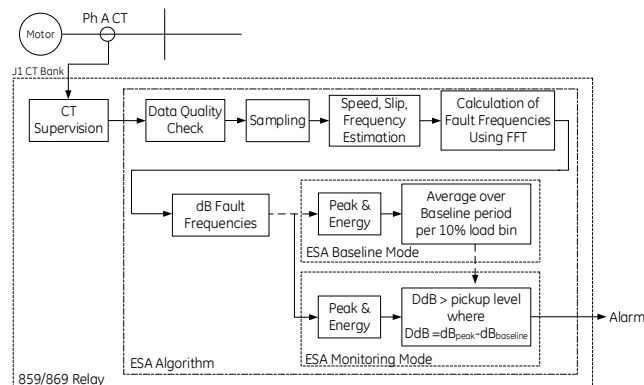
Motor

Ph A CT

J1 CT Bank

CT Supervision

Data Quality Check

Sampling

Speed, Slip, Frequency Estimation

Calculation of Fault Frequencies Using FFT

dB Fault Frequencies

Peak & Energy

Average over Baseline period per 10% load bin

ESA Baseline Mode

Peak & Energy

DdB > pickup level where DdB =$dB_{peak}$-$dB_{baseline}$

Alarm

ESA Monitoring Mode

ESA Algorithm

859/869 Relay